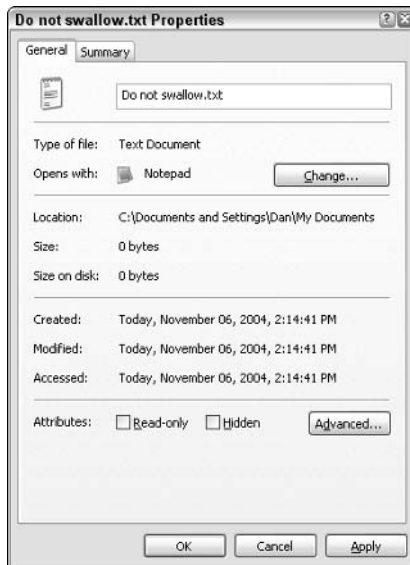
Do not swallow.txt Properties

General Summary

Do not swallow.txt

Type of file: Text Document

Opens with: Notepad Change...

Location: C:\Documents and Settings\Dan\My Documents

Size: 0 bytes

Size on disk: 0 bytes

Created: Today, November 06, 2004, 2:14:41 PM

Modified: Today, November 06, 2004, 2:14:41 PM

Accessed: Today, November 06, 2004, 2:14:41 PM

Attributes: Read-only Hidden Advanced...

OK Cancel Apply